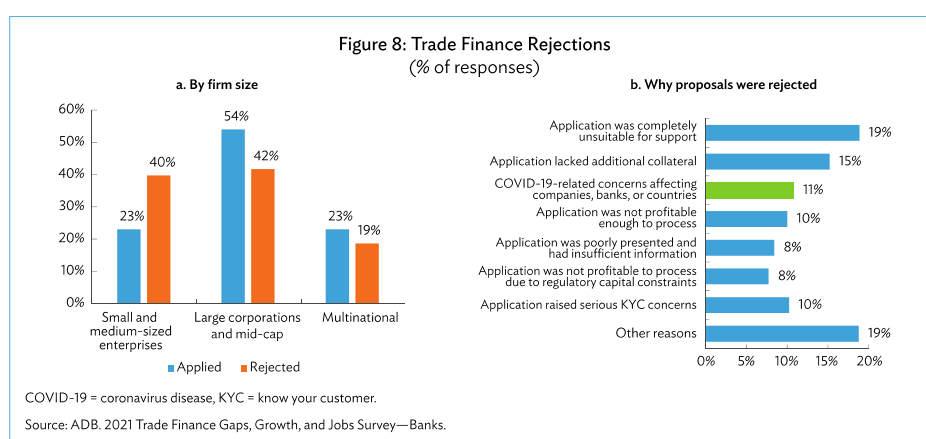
Figure 8: Trade Finance Rejections
(% of responses)

a. By firm size

60%
50%
40%
30%
20%
10%
0%

23%
40%
54%
42%
23%
19%

Small and medium-sized enterprises
Large corporations and mid-cap
Multinational

Applied
Rejected

b. Why proposals were rejected

Application was completely unsuitable for support 19%
Application lacked additional collateral 15%
COVID-19-related concerns affecting companies, banks, or countries 11%
Application was not profitable enough to process 10%
Application was poorly presented and had insufficient information 8%
Application was not profitable to process due to regulatory capital constraints 8%
Application raised serious KYC concerns 10%
Other reasons 19%

0% 5% 10% 15% 20%

COVID-19 = coronavirus disease, KYC = know your customer.

Source: ADB. 2021 Trade Finance Gaps, Growth, and Jobs Survey—Banks.